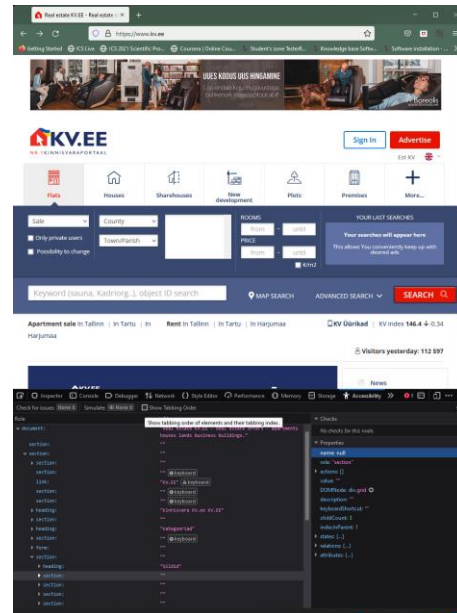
Real estate KV.EE - Real estate ×
https://www.kv.ee
Getting Started | ICS Live | ICS 2021 Scientific Po... | Courses | Online Cou... | Student's zone Testell... | Knowledge base Softw... | Software installation -...

UUES KODUS UUS HINGAMINE
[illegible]

KV.EE
NR. 1 KINNISVARAPORTAAL
Sign In | Advertise
Est KV

Flats | Houses | Shareholdings | New development | Plots | Premises | More...

Sale | County | Town/Parish
Only private users
Possibility to change
ROOMS from - until
PRICE from - until
€/m2
YOUR LAST SEARCHES
Your searches will appear here
This allows You conveniently keep up with desired ads

Keyword (sauna, Kadriorg...), object ID search | MAP SEARCH | ADVANCED SEARCH | SEARCH

Apartment sale In Tallinn | In Tartu | In Harjumaa
Rent In Tallinn | In Tartu | In Harjumaa
KV Üürikad | KV index 146.4 ↓ 0.34
Visitors yesterday: 112 597

News

Inspector | Console | Debugger | Network | Style Editor | Performance | Memory | Storage | Accessibility
Check for issues: None | Simulate: None | Show Tabbing Order
Show tabbing order of elements and their tabbing index.
Role
document: "... houses lands business buildings."
section: ""
section: ""
section: ""
section: ""
link: "KV.EE" keyboard
section: "" keyboard
section: "" keyboard
heading: "Kinnisvara nr.1 KV.EE"
section: ""
heading: "Categories"
section: "" keyboard
form: ""
section: ""
heading: "Linnad"
section: ""
section: ""
section: ""
section: ""
Checks
No checks for this node.
Properties
name: null
role: "section"
actions: []
value: ""
DOMNode: div.grid
description: ""
keyboardShortcut: ""
childCount: 3
indexInParent: 1
states: [...]
relations: {...}
attributes: {...}